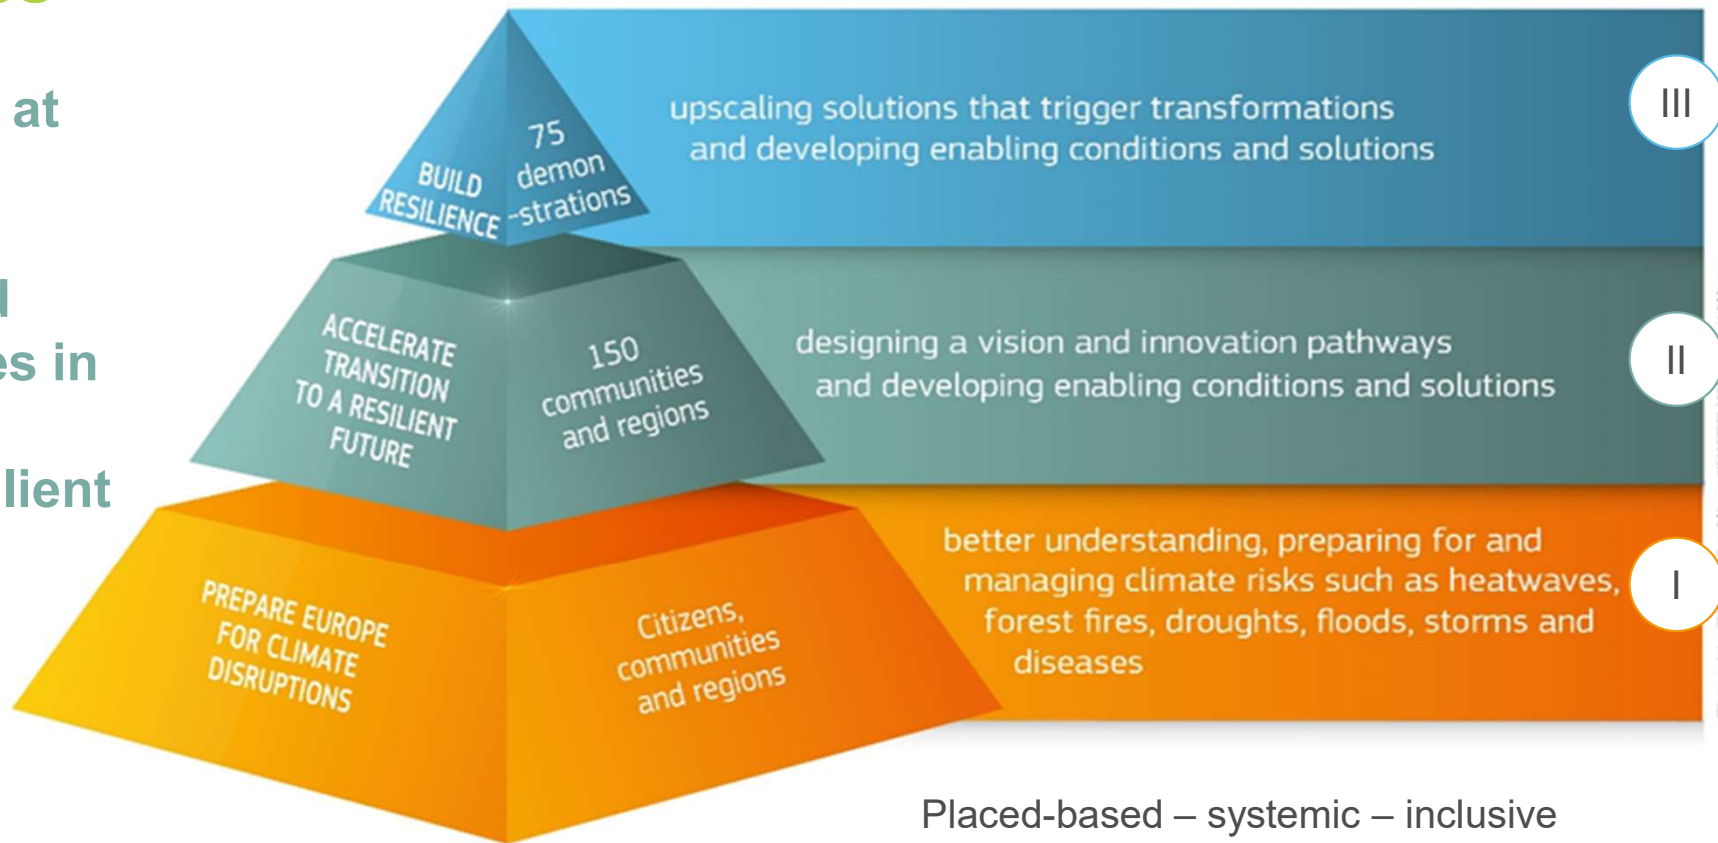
at

l
es in

lient

BUILD RESILIENCE

75 demon-strations

upscaling solutions that trigger transformations and developing enabling conditions and solutions

III

ACCELERATE TRANSITION TO A RESILIENT FUTURE

150 communities and regions

designing a vision and innovation pathways and developing enabling conditions and solutions

II

PREPARE EUROPE FOR CLIMATE DISRUPTIONS

Citizens, communities and regions

better understanding, preparing for and managing climate risks such as heatwaves, forest fires, droughts, floods, storms and diseases

I

Placed-based – systemic – inclusive